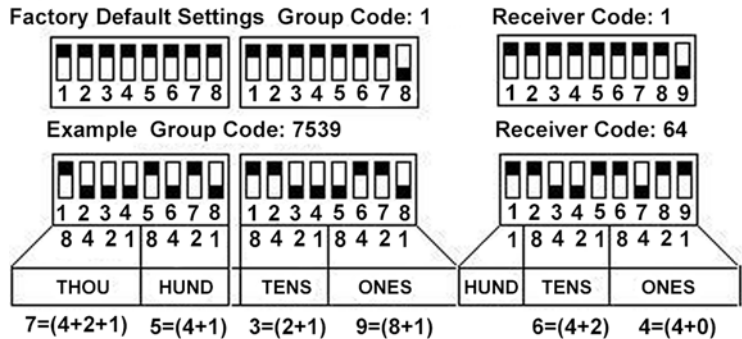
Factory Default Settings Group Code: 1

1 2 3 4 5 6 7 8   1 2 3 4 5 6 7 8

Receiver Code: 1

1 2 3 4 5 6 7 8 9

Example Group Code: 7539

1 2 3 4 5 6 7 8   1 2 3 4 5 6 7 8

8 4 2 1 8 4 2 1   8 4 2 1 8 4 2 1

| THOU | HUND | TENS | ONES |
|---|---|---|---|

7=(4+2+1)  5=(4+1)  3=(2+1)  9=(8+1)

Receiver Code: 64

1 2 3 4 5 6 7 8 9

1 8 4 2 1 8 4 2 1

| HUND | TENS | ONES |
|---|---|---|

6=(4+2)  4=(4+0)